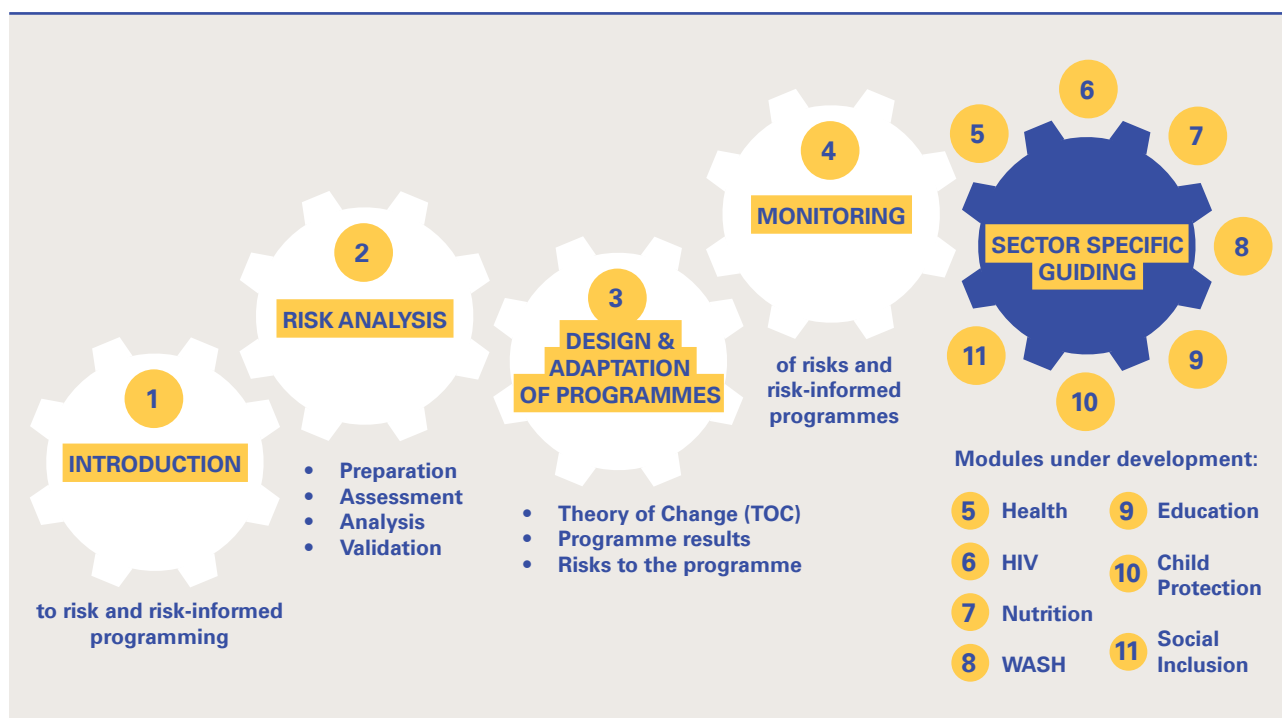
1
INTRODUCTION
to risk and risk-informed programming

2
RISK ANALYSIS
- Preparation
- Assessment
- Analysis
- Validation

3
DESIGN & ADAPTATION OF PROGRAMMES
- Theory of Change (TOC)
- Programme results
- Risks to the programme

4
MONITORING
of risks and risk-informed programmes

SECTOR SPECIFIC GUIDING
5 6 7 8 9 10 11

Modules under development:
5 Health
6 HIV
7 Nutrition
8 WASH
9 Education
10 Child Protection
11 Social Inclusion